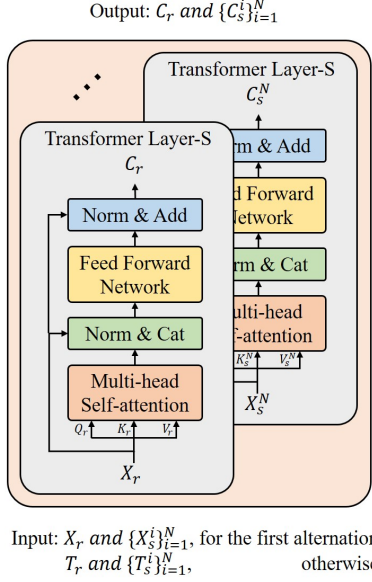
Output: $C_r$ $and$ $\{C_s^i\}_{i=1}^N$

Transformer Layer-S
$C_s^N$
rm & Add
d Forward
Network
rm & Cat
ulti-head
f-attention
$K_s^N$ $V_s^N$
$X_s^N$

Transformer Layer-S
$C_r$
Norm & Add
Feed Forward Network
Norm & Cat
Multi-head Self-attention
$Q_r$ $K_r$ $V_r$
$X_r$

Input: $X_r$ $and$ $\{X_s^i\}_{i=1}^N$, for the first alternatio
$T_r$ $and$ $\{T_s^i\}_{i=1}^N$, otherwis